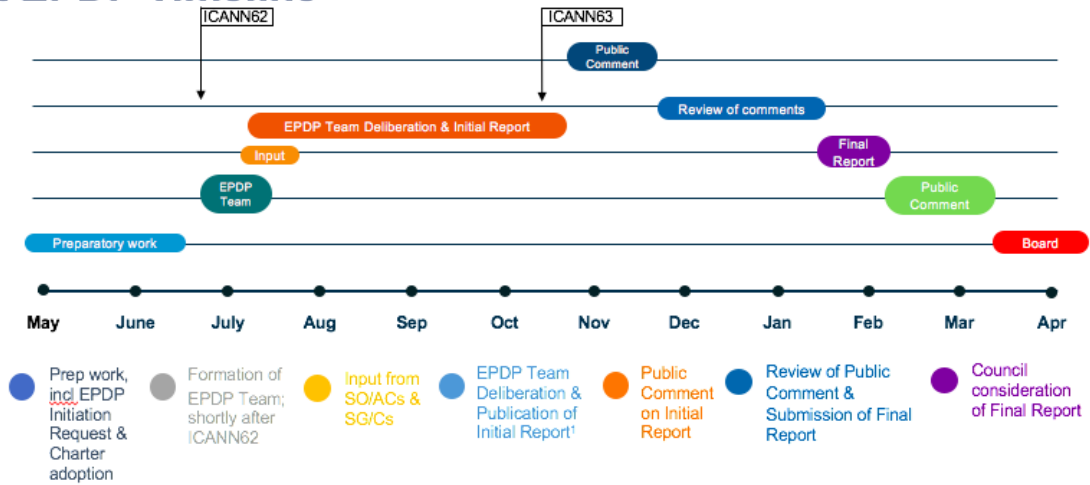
ICANN62

ICANN63

Public Comment

Review of comments

EPDP Team Deliberation & Initial Report

Input

Final Report

EPDP Team

Public Comment

Preparatory work

Board

May June July Aug Sep Oct Nov Dec Jan Feb Mar Apr

Prep work, incl EPDP Initiation Request & Charter adoption

Formation of EPDP Team; shortly after ICANN62

Input from SO/ACs & SG/Cs

EPDP Team Deliberation & Publication of Initial Report¹

Public Comment on Initial Report

Review of Public Comment & Submission of Final Report

Council consideration of Final Report